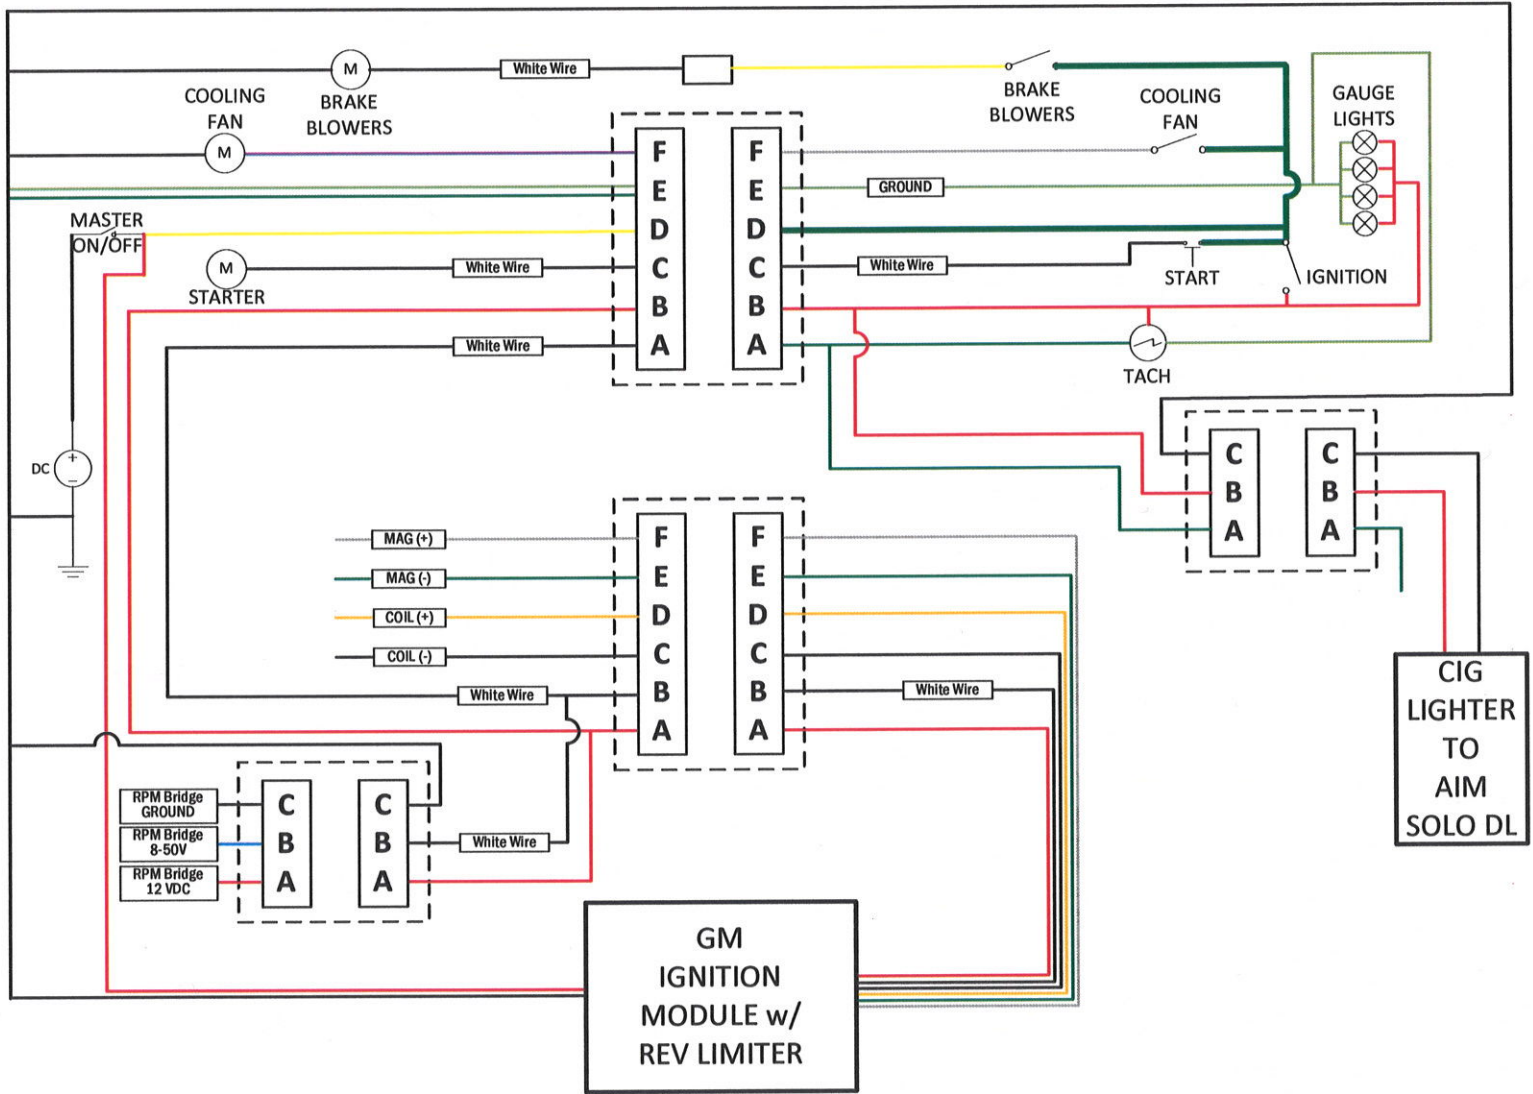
M
BRAKE BLOWERS

White Wire

BRAKE BLOWERS

COOLING FAN

GAUGE LIGHTS

COOLING FAN

M

F E D C B A

F E D C B A

GROUND

MASTER ON/OFF

M
STARTER

White Wire

White Wire

START

IGNITION

White Wire

TACH

DC

C B A

C B A

MAG (+)

MAG (-)

COIL (+)

COIL (-)

White Wire

F E D C B A

F E D C B A

White Wire

CIG LIGHTER TO AIM SOLO DL

RPM Bridge GROUND

RPM Bridge 8-50V

RPM Bridge 12 VDC

C B A

C B A

White Wire

GM IGNITION MODULE w/ REV LIMITER